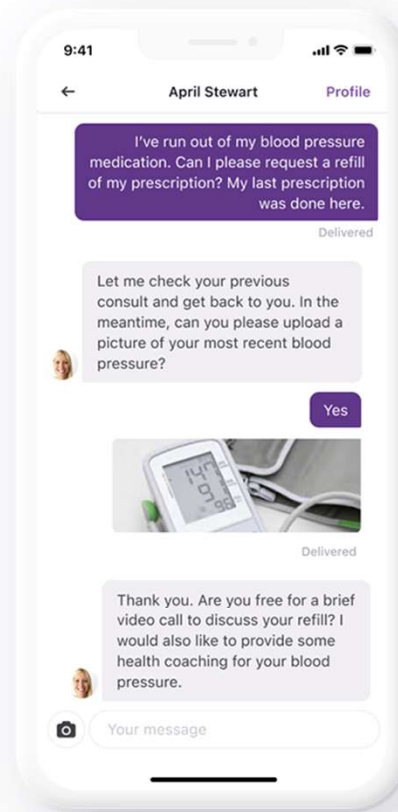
9:41

←

April Stewart

Profile

I've run out of my blood pressure medication. Can I please request a refill of my prescription? My last prescription was done here.

Delivered

Let me check your previous consult and get back to you. In the meantime, can you please upload a picture of your most recent blood pressure?

Yes

147
91
98

Delivered

Thank you. Are you free for a brief video call to discuss your refill? I would also like to provide some health coaching for your blood pressure.

Your message